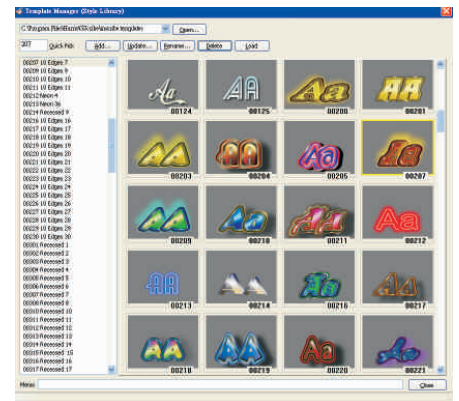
Template Manager (Style Library)

C:\Program Files\Ease\StyleLibrary\style.template

Open...

207 Quick Find: Add... Update... Rename... Delete Load

00207 10 Edges 7
00208 10 Edges 8
00209 10 Edges 9
00210 10 Edges 10
00211 10 Edges 11
00212 Neon 4
00213 Neon 36
00214 Recessed 9
00215 10 Edges 15
00216 10 Edges 16
00217 10 Edges 17
00218 10 Edges 18
00219 10 Edges 19
00220 10 Edges 20
00221 10 Edges 21
00222 10 Edges 22
00223 10 Edges 23
00224 10 Edges 24
00225 10 Edges 25
00226 10 Edges 26
00227 10 Edges 27
00228 10 Edges 28
00229 10 Edges 29
00230 10 Edges 30
00301 Recessed 1
00302 Recessed 2
00303 Recessed 3
00304 Recessed 4
00305 Recessed 5
00306 Recessed 6
00307 Recessed 7
00308 Recessed 8
00309 Recessed 10
00310 Recessed 10
00311 Recessed 11
00312 Recessed 12
00313 Recessed 13
00314 Recessed 14
00315 Recessed 15
00316 Recessed 16
00317 Recessed 17

Aa 00124
AA 00125
Aa 00200
AA 00201
AA 00203
AA 00204
Aa 00205
Aa 00207
AA 00209
AA 00210
AA 00211
Aa 00212
AA 00213
AA 00214
Aa 00216
AA 00217
AA 00218
AA 00219
Aa 00220
Aa 00221

Memo:

Close